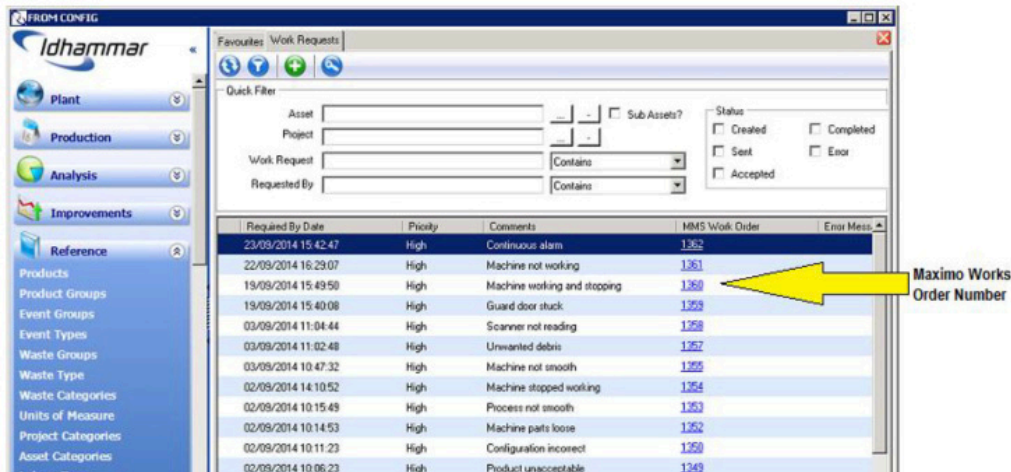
FROM CONFIG

Idhammar

Plant

Production

Analysis

Improvements

Reference

Products
Product Groups
Event Groups
Event Types
Waste Groups
Waste Type
Waste Categories
Units of Measure
Project Categories
Asset Categories

Favourites Work Requests

Quick Filter

Asset
Project
Work Request
Requested By

Sub Assets?

Contains
Contains

Status
Created
Completed
Sent
Error
Accepted

| Required By Date | Priority | Comments | MMS Work Order | Error Mess |
|---|---|---|---|---|
| 23/09/2014 15:42:47 | High | Continuous alarm | 1362 | |
| 22/09/2014 16:29:07 | High | Machine not working | 1361 | |
| 19/09/2014 15:49:50 | High | Machine working and stopping | 1360 | |
| 19/09/2014 15:40:08 | High | Guard door stuck | 1359 | |
| 03/09/2014 11:04:44 | High | Scanner not reading | 1358 | |
| 03/09/2014 11:02:48 | High | Unwanted debris | 1357 | |
| 03/09/2014 10:47:32 | High | Machine not smooth | 1355 | |
| 02/09/2014 14:10:52 | High | Machine stopped working | 1354 | |
| 02/09/2014 10:15:49 | High | Process not smooth | 1353 | |
| 02/09/2014 10:14:53 | High | Machine parts loose | 1352 | |
| 02/09/2014 10:11:23 | High | Configuration incorrect | 1350 | |
| 02/09/2014 10:06:23 | High | Product unacceptable | 1349 | |

Maximo Works Order Number